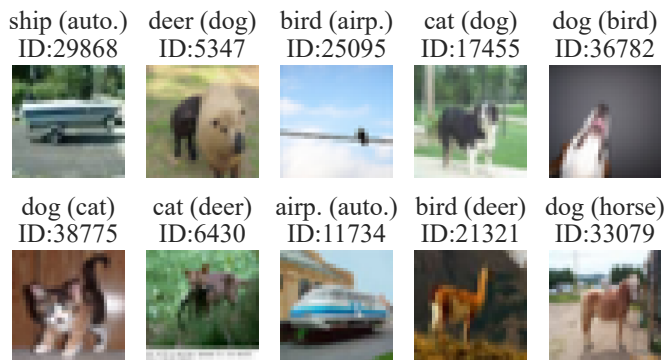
ship (auto.)
ID:29868

deer (dog)
ID:5347

bird (airp.)
ID:25095

cat (dog)
ID:17455

dog (bird)
ID:36782

dog (cat)
ID:38775

cat (deer)
ID:6430

airp. (auto.)
ID:11734

bird (deer)
ID:21321

dog (horse)
ID:33079